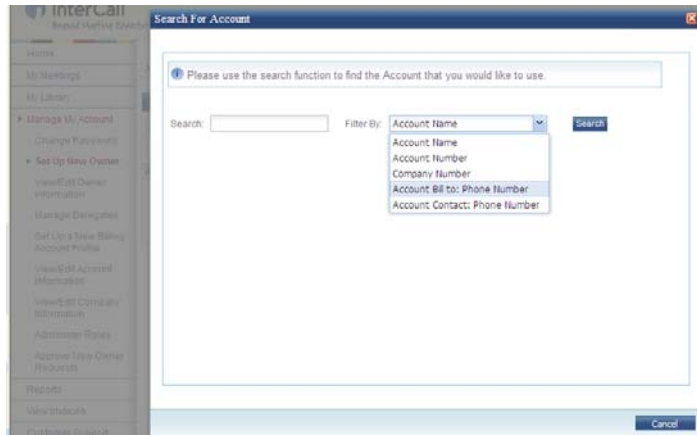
InterCall

Home
My Meetings
My Library
▸ Manage My Account
Change Password
▸ Set Up New Owner
View/Edit Owner Information
Manage Delegates
Set Up a New Billing Account Profile
View/Edit Account Information
View/Edit Company Information
Administer Rates
Approve New Owner Requests
Reports
View Invoices
Customer Support

Search For Account

Please use the search function to find the Account that you would like to use.

Search:

Filter By: Account Name

Search

Account Name
Account Number
Company Number
Account Bill to: Phone Number
Account Contact: Phone Number

Cancel